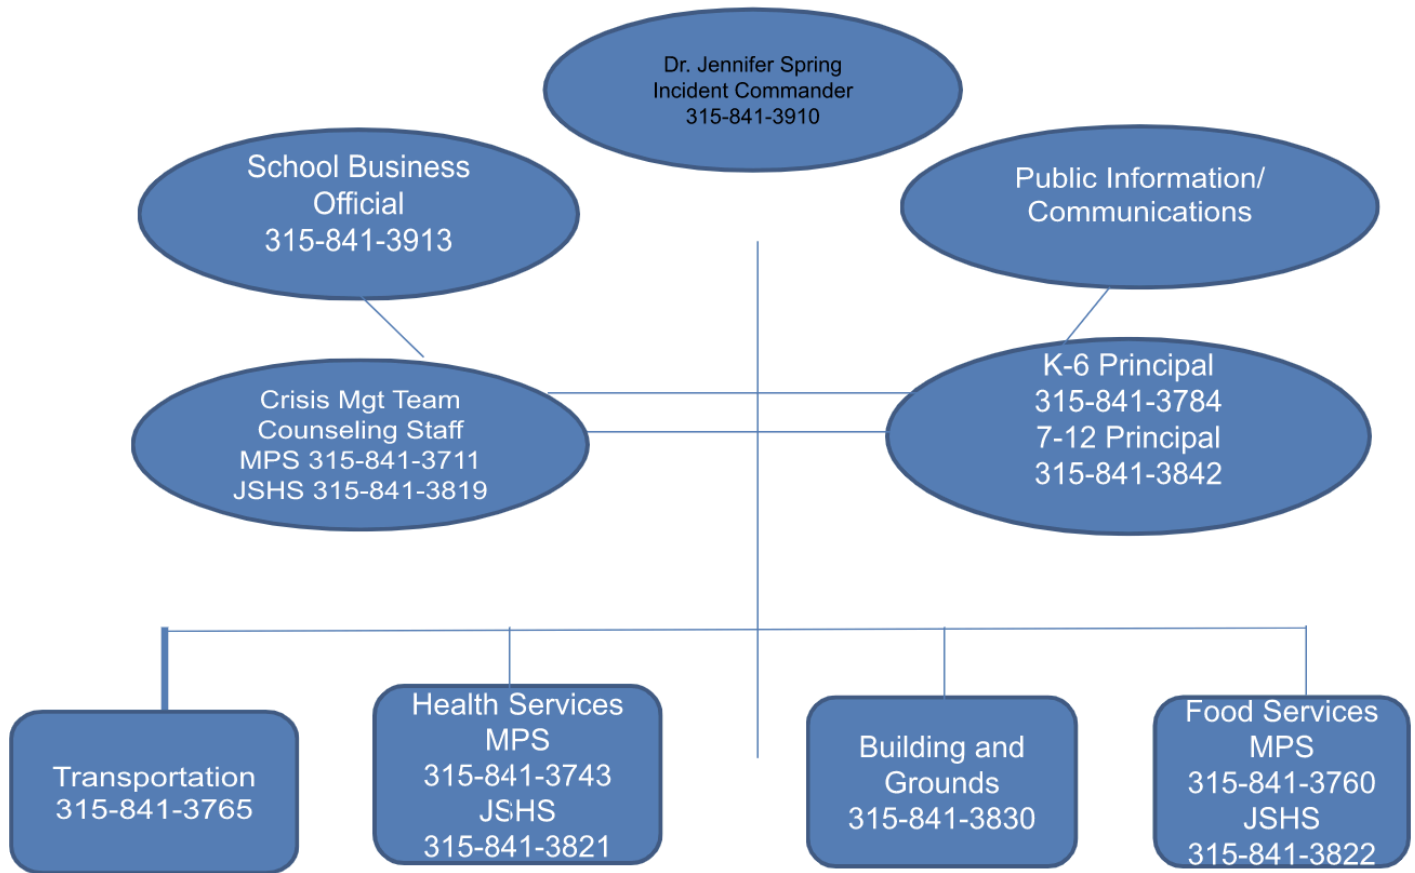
Dr. Jennifer Spring
Incident Commander
315-841-3910

School Business Official
315-841-3913

Public Information/
Communications

Crisis Mgt Team
Counseling Staff
MPS 315-841-3711
JSHS 315-841-3819

K-6 Principal
315-841-3784
7-12 Principal
315-841-3842

Transportation
315-841-3765

Health Services
MPS
315-841-3743
JSHS
315-841-3821

Building and Grounds
315-841-3830

Food Services
MPS
315-841-3760
JSHS
315-841-3822